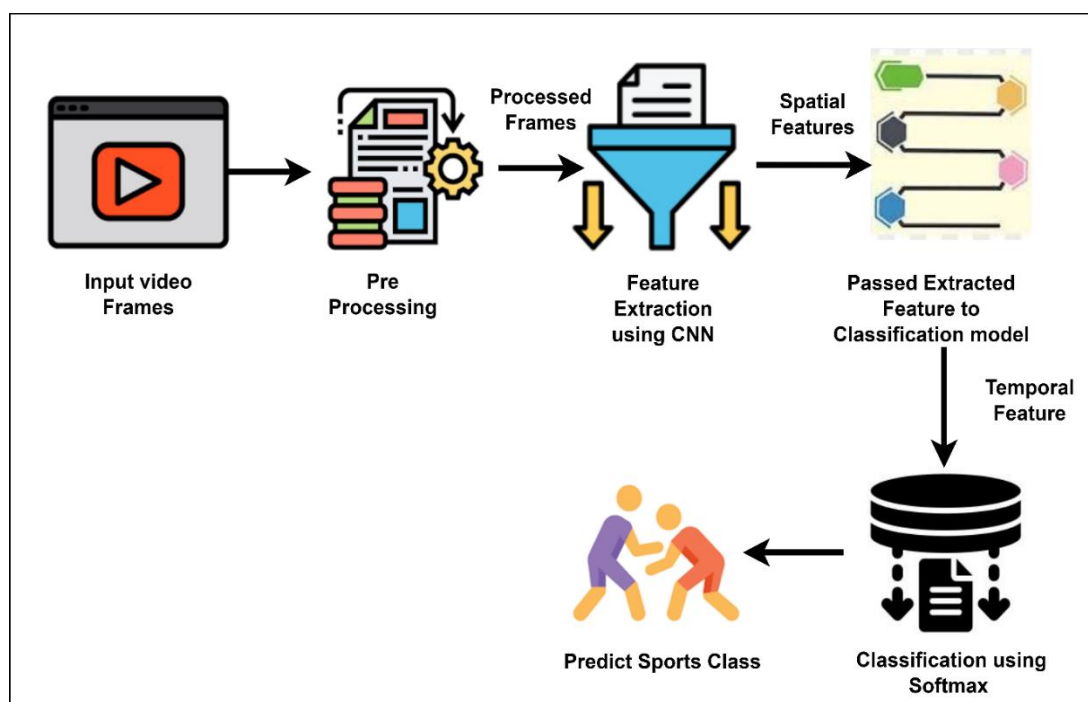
Input video Frames

Pre Processing

Processed Frames

Feature Extraction using CNN

Spatial Features

Passed Extracted Feature to Classification model

Temporal Feature

Classification using Softmax

Predict Sports Class